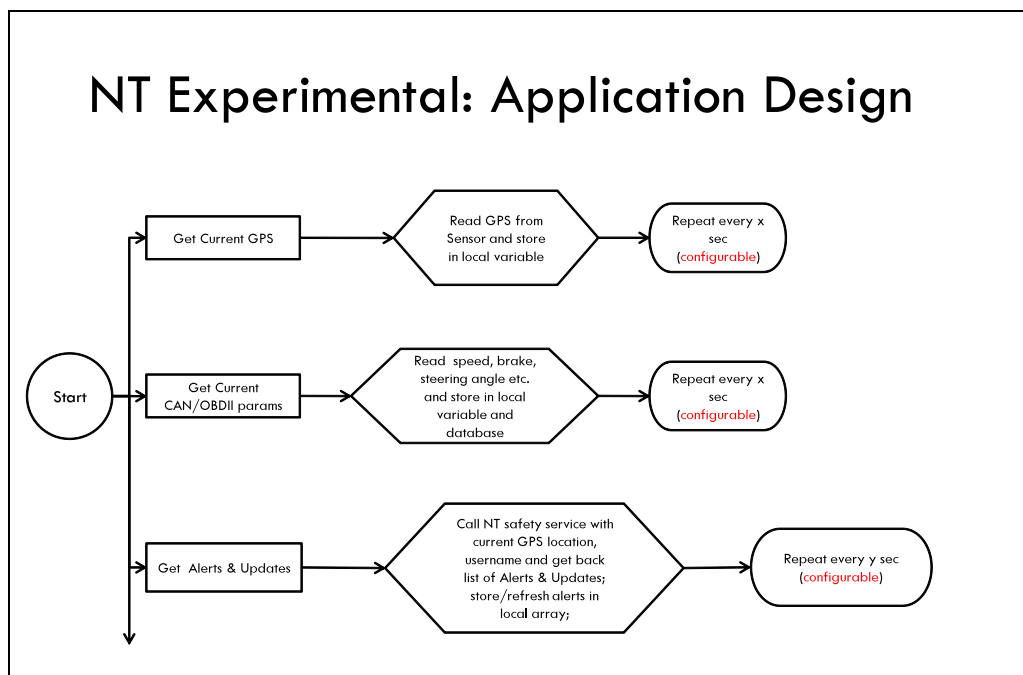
NT Experimental: Application Design

Start

Get Current GPS

Read GPS from Sensor and store in local variable

Repeat every x sec (configurable)

Get Current CAN/OBDII params

Read speed, brake, steering angle etc. and store in local variable and database

Repeat every x sec (configurable)

Get Alerts & Updates

Call NT safety service with current GPS location, username and get back list of Alerts & Updates; store/refresh alerts in local array;

Repeat every y sec (configurable)